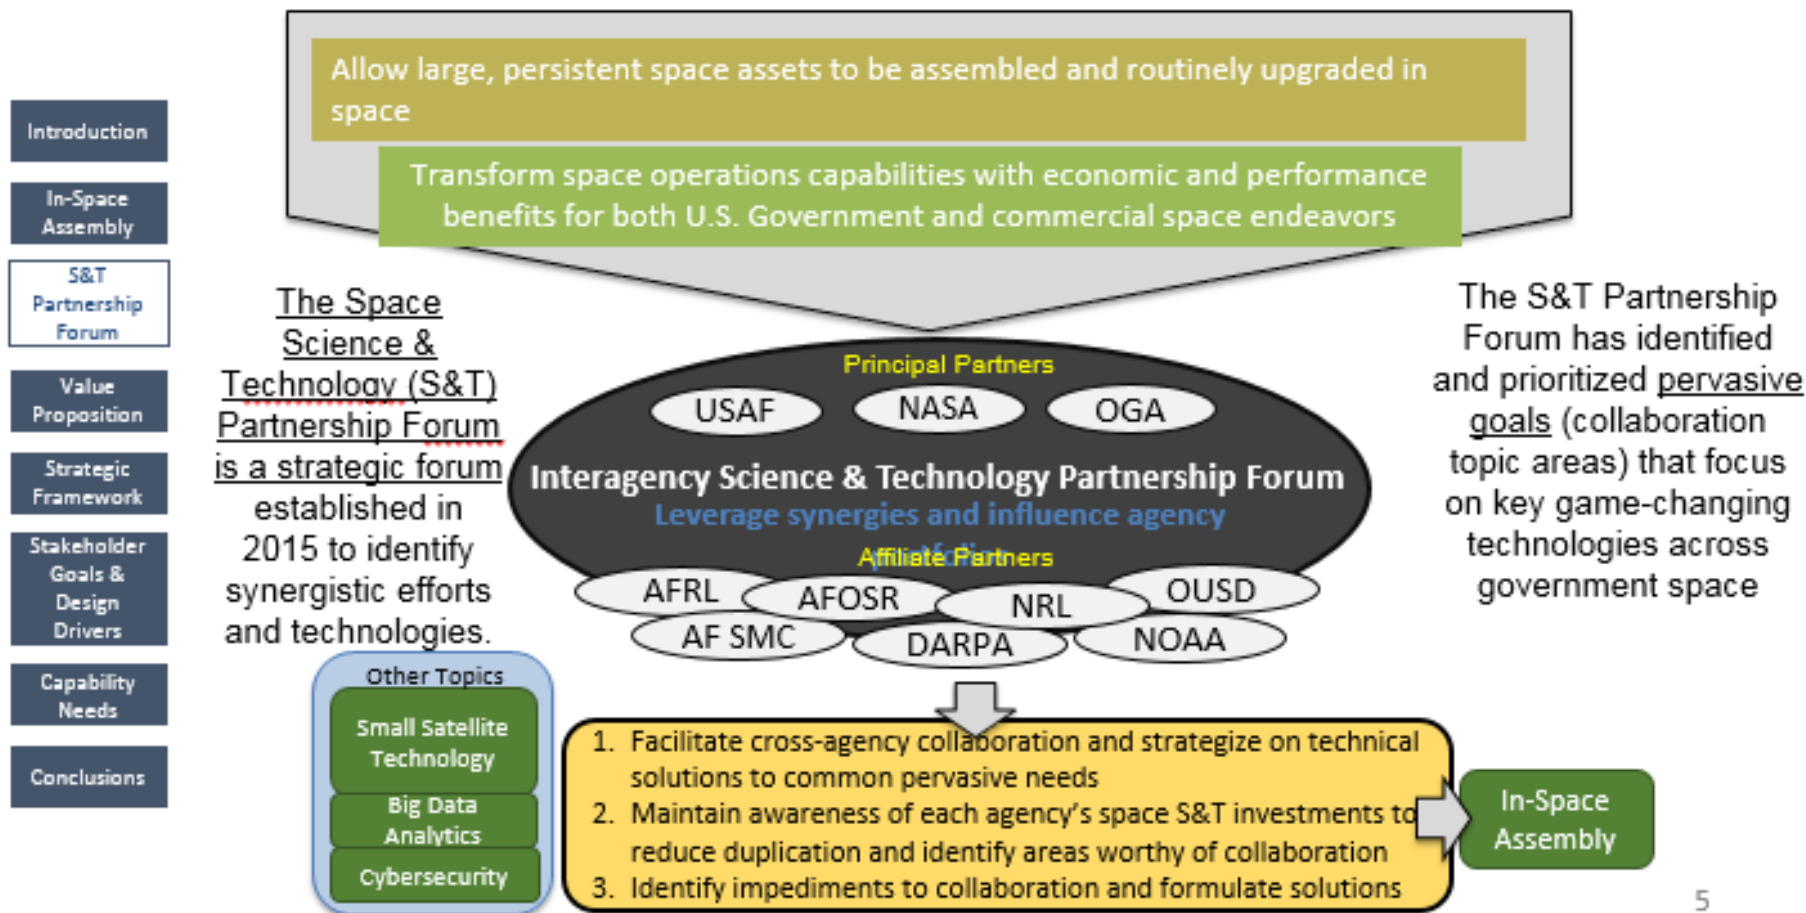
Introduction

In-Space Assembly

S&T Partnership Forum

Value Proposition

Strategic Framework

Stakeholder Goals & Design Drivers

Capability Needs

Conclusions

Allow large, persistent space assets to be assembled and routinely upgraded in space

Transform space operations capabilities with economic and performance benefits for both U.S. Government and commercial space endeavors

The Space Science & Technology (S&T) Partnership Forum is a strategic forum established in 2015 to identify synergistic efforts and technologies.

Principal Partners

USAF

NASA

OGA

Interagency Science & Technology Partnership Forum

Leverage synergies and influence agency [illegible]

Affiliate Partners

AFRL

AFOSR

NRL

OUSD

AF SMC

DARPA

NOAA

The S&T Partnership Forum has identified and prioritized pervasive goals (collaboration topic areas) that focus on key game-changing technologies across government space

Other Topics

Small Satellite Technology

Big Data Analytics

Cybersecurity

1. Facilitate cross-agency collaboration and strategize on technical solutions to common pervasive needs
2. Maintain awareness of each agency's space S&T investments to reduce duplication and identify areas worthy of collaboration
3. Identify impediments to collaboration and formulate solutions

In-Space Assembly

5